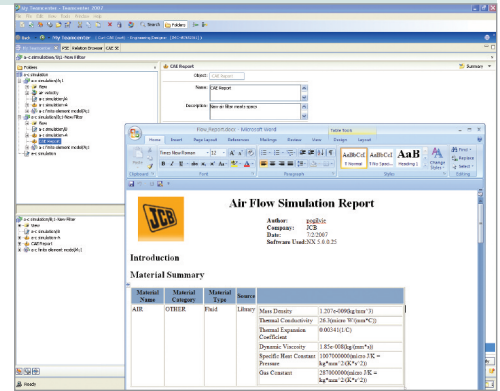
Air Flow Simulation Report

Author: pogilvie
Company: JCB
Date: 7/2/2007
Software Used: NX 5.0.0.25

Introduction

Material Summary

| Material Name | Material Category | Material Type | Source | | |
|---|---|---|---|---|---|
| AIR | OTHER | Fluid | Library | Mass Density | 1.207e-009(kg/mm^3) |
| | | | | Thermal Conductivity | 26.3(micro W/(mm*C)) |
| | | | | Thermal Expansion Coefficient | 0.00341(1/C) |
| | | | | Dynamic Viscosity | 1.85e-008(kg/mm*s) |
| | | | | Specific Heat Constant Pressure | 1007000000(micro J/K = kg*mm^2/(K*s^2)) |
| | | | | Gas Constant | 287000000(micro J/K = kg*mm^2/(K*s^2)) |

Flow_Report.docx - Microsoft Word
Home Insert Page Layout References Mailings Review View Design Layout
Times New Roman 12
Clipboard Font Paragraph Styles Editing
AaBbCcI Normal AaBbCcI No Spaci... AaB Heading 1 Change Styles
Find Replace Select

CAE Report
Object: CAE Report
Name: CAE Report
Description: New air flow result space

Folders
Summary
Back Home Search Folders
Ready